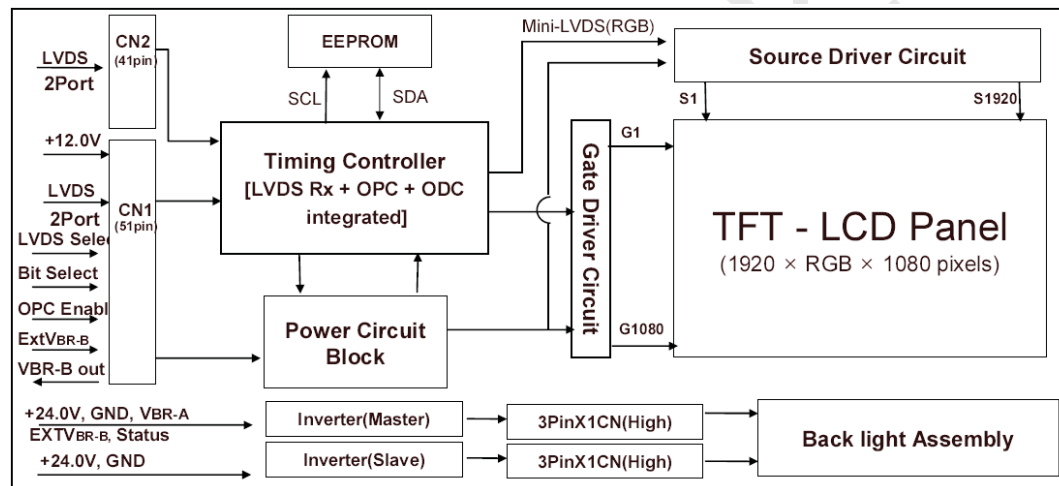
LVDS
2Port

CN2
(41pin)

EEPROM

SCL

SDA

Mini-LVDS(RGB)

Source Driver Circuit

S1

S1920

+12.0V

LVDS
2Port

CN1
(51pin)

LVDS Selec

Bit Select

OPC Enabl

ExtVBR-B

VBR-B out

Timing Controller
[LVDS Rx + OPC + ODC integrated]

Gate Driver Circuit

G1

G1080

TFT - LCD Panel
(1920 × RGB × 1080 pixels)

Power Circuit Block

+24.0V, GND, VBR-A
EXTVBR-B, Status

Inverter(Master)

3PinX1CN(High)

+24.0V, GND

Inverter(Slave)

3PinX1CN(High)

Back light Assembly